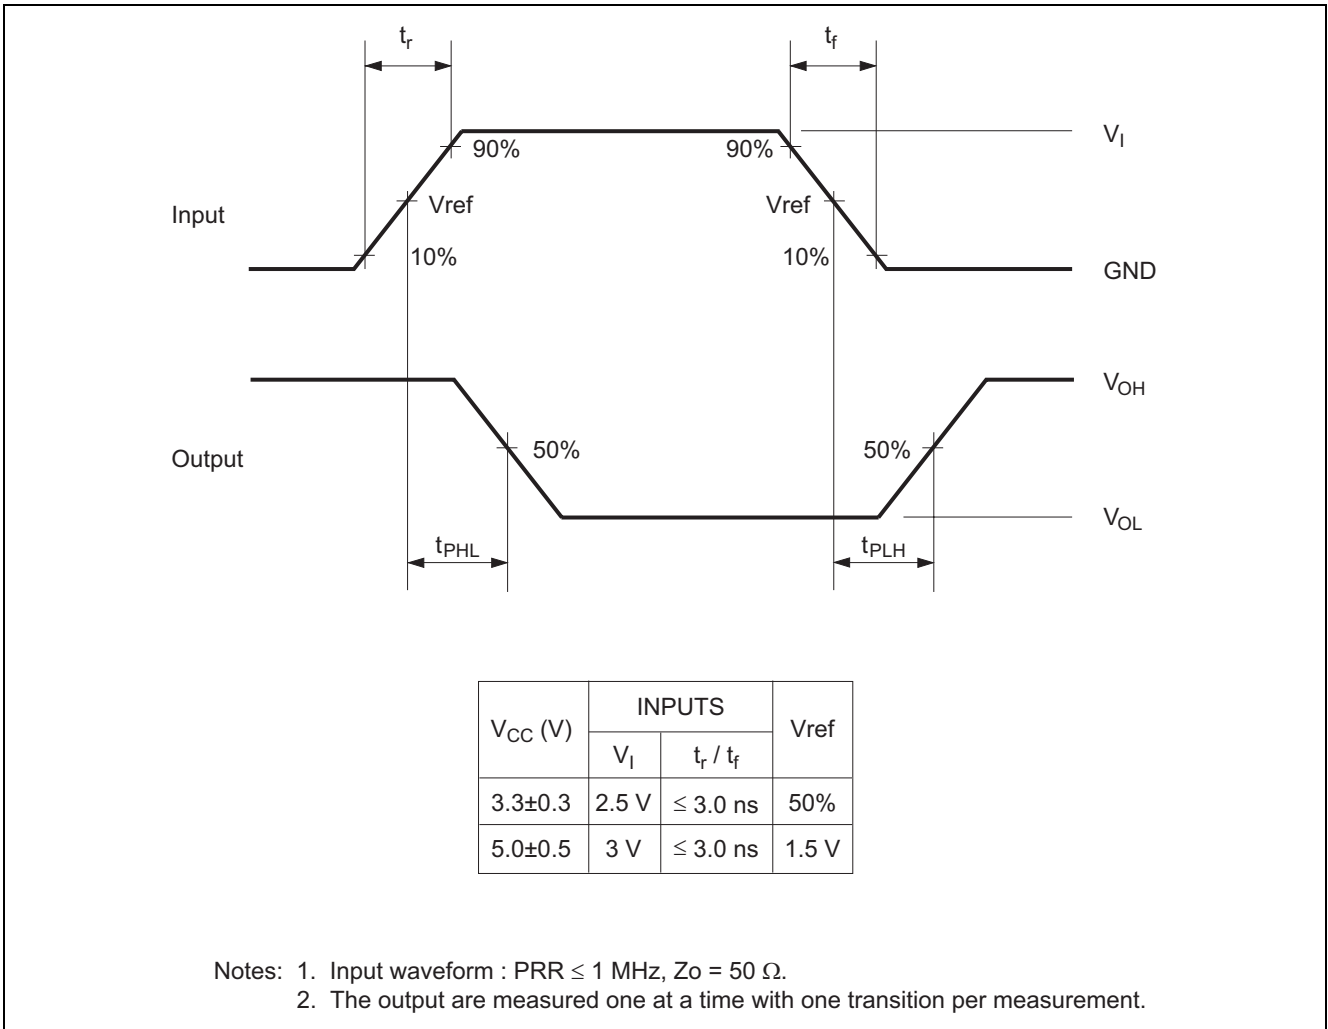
$t_r$

$t_f$

90%

90%

$V_I$

Input

Vref

Vref

10%

10%

GND

$V_{OH}$

Output

50%

50%

$V_{OL}$

$t_{PHL}$

$t_{PLH}$

| $V_{CC}$ (V) | INPUTS $V_I$ | INPUTS $t_r$ / $t_f$ | Vref |
|---|---|---|---|
| 3.3±0.3 | 2.5 V | $\leq$ 3.0 ns | 50% |
| 5.0±0.5 | 3 V | $\leq$ 3.0 ns | 1.5 V |

Notes: 1. Input waveform : PRR $\leq$ 1 MHz, Zo = 50 $\Omega$.
2. The output are measured one at a time with one transition per measurement.